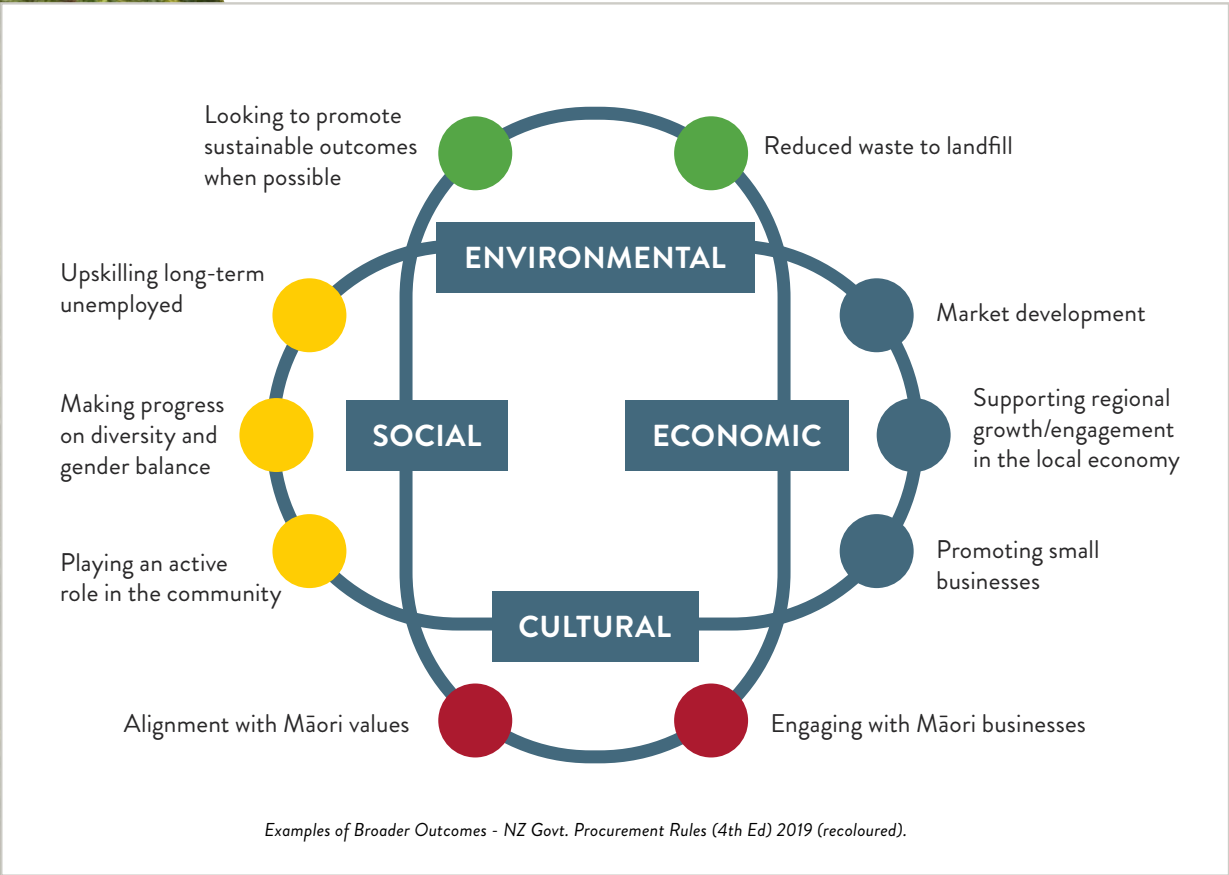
Looking to promote sustainable outcomes when possible

Reduced waste to landfill

ENVIRONMENTAL

Upskilling long-term unemployed

Market development

Making progress on diversity and gender balance

SOCIAL

ECONOMIC

Supporting regional growth/engagement in the local economy

Playing an active role in the community

Promoting small businesses

CULTURAL

Alignment with Māori values

Engaging with Māori businesses

Examples of Broader Outcomes - NZ Govt. Procurement Rules (4th Ed) 2019 (recoloured).